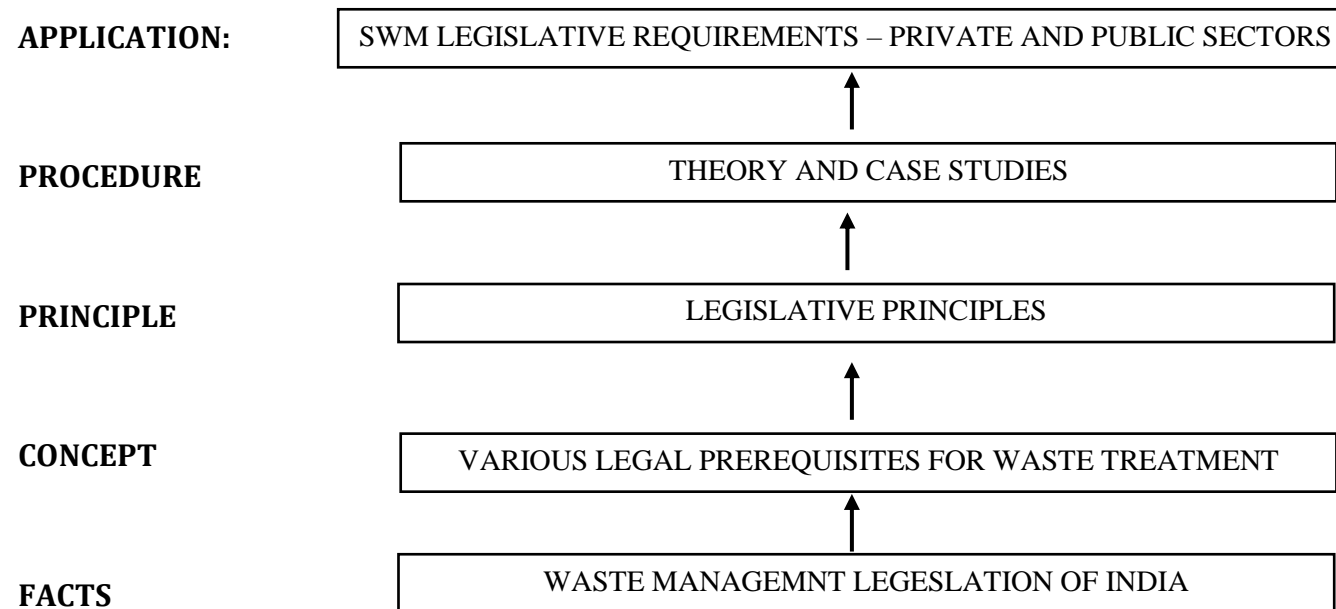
APPLICATION: SWM LEGISLATIVE REQUIREMENTS – PRIVATE AND PUBLIC SECTORS

PROCEDURE THEORY AND CASE STUDIES

PRINCIPLE LEGISLATIVE PRINCIPLES

CONCEPT VARIOUS LEGAL PREREQUISITES FOR WASTE TREATMENT

FACTS WASTE MANAGEMNT LEGESLATION OF INDIA